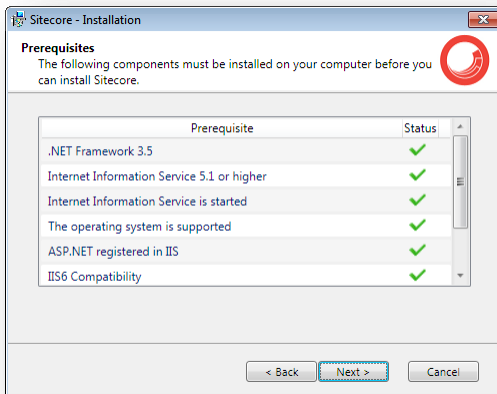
Sitecore - Installation

Prerequisites

The following components must be installed on your computer before you can install Sitecore.

| Prerequisite | Status |
|---|---|
| .NET Framework 3.5 | ✔ |
| Internet Information Service 5.1 or higher | ✔ |
| Internet Information Service is started | ✔ |
| The operating system is supported | ✔ |
| ASP.NET registered in IIS | ✔ |
| IIS6 Compatibility | ✔ |

< Back
Next >
Cancel